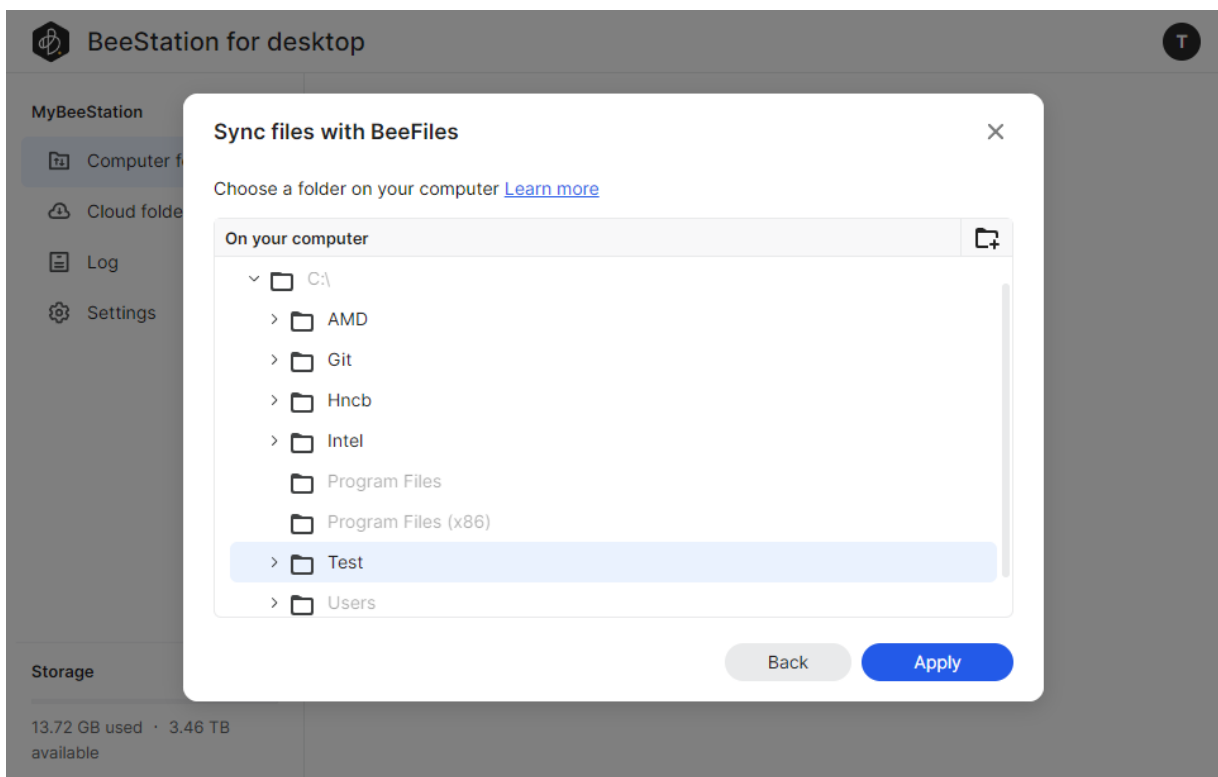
BeeStation for desktop

T

MyBeeStation

Computer f

Cloud folde

Log

Settings

Storage

13.72 GB used · 3.46 TB available

Sync files with BeeFiles

Choose a folder on your computer Learn more

On your computer

C:\

AMD

Git

Hncb

Intel

Program Files

Program Files (x86)

Test

Users

Back

Apply